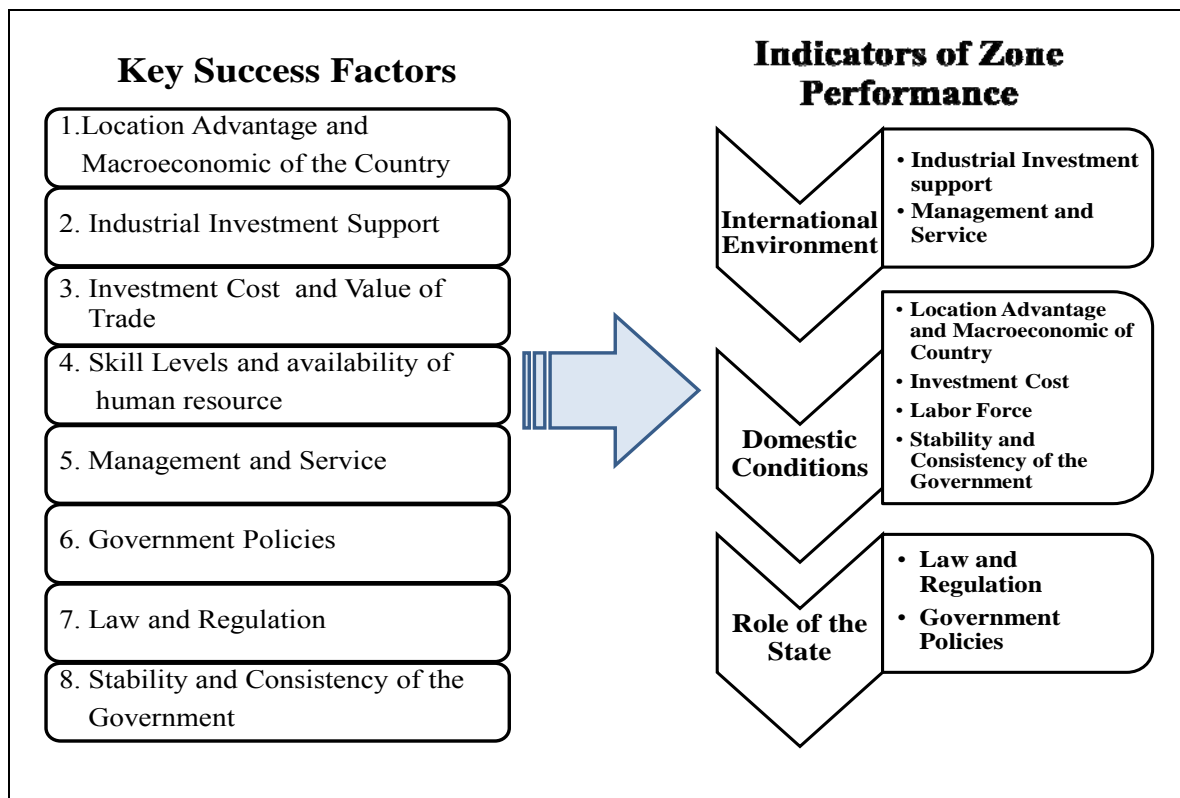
Key Success Factors

1.Location Advantage and Macroeconomic of the Country

2. Industrial Investment Support

3. Investment Cost and Value of Trade

4. Skill Levels and availability of human resource

5. Management and Service

6. Government Policies

7. Law and Regulation

8. Stability and Consistency of the Government

Indicators of Zone Performance

International Environment

• Industrial Investment support
• Management and Service

Domestic Conditions

• Location Advantage and Macroeconomic of Country
• Investment Cost
• Labor Force
• Stability and Consistency of the Government

Role of the State

• Law and Regulation
• Government Policies